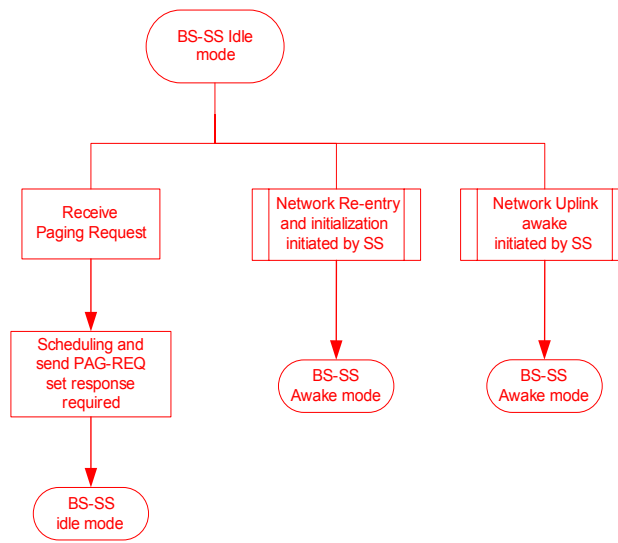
BS-SS Idle mode

Receive Paging Request

Scheduling and send PAG-REQ set response required

BS-SS idle mode

Network Re-entry and initialization initiated by SS

BS-SS Awake mode

Network Uplink awake initiated by SS

BS-SS Awake mode